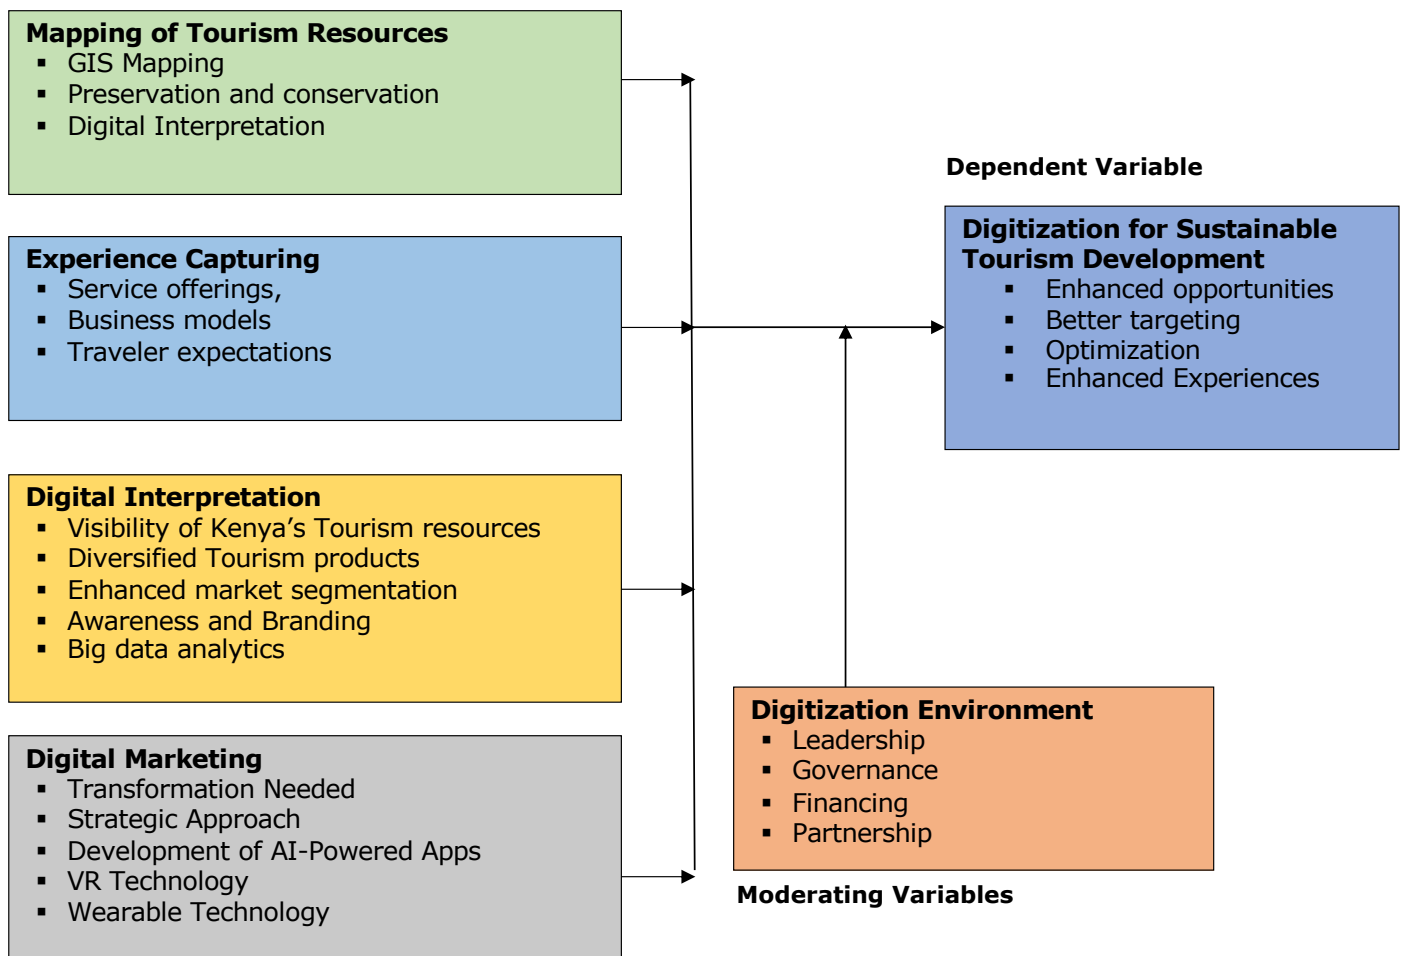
Mapping of Tourism Resources
- GIS Mapping
- Preservation and conservation
- Digital Interpretation

Experience Capturing
- Service offerings,
- Business models
- Traveler expectations

Digital Interpretation
- Visibility of Kenya's Tourism resources
- Diversified Tourism products
- Enhanced market segmentation
- Awareness and Branding
- Big data analytics

Digital Marketing
- Transformation Needed
- Strategic Approach
- Development of AI-Powered Apps
- VR Technology
- Wearable Technology

Dependent Variable

Digitization for Sustainable Tourism Development
- Enhanced opportunities
- Better targeting
- Optimization
- Enhanced Experiences

Digitization Environment
- Leadership
- Governance
- Financing
- Partnership

Moderating Variables